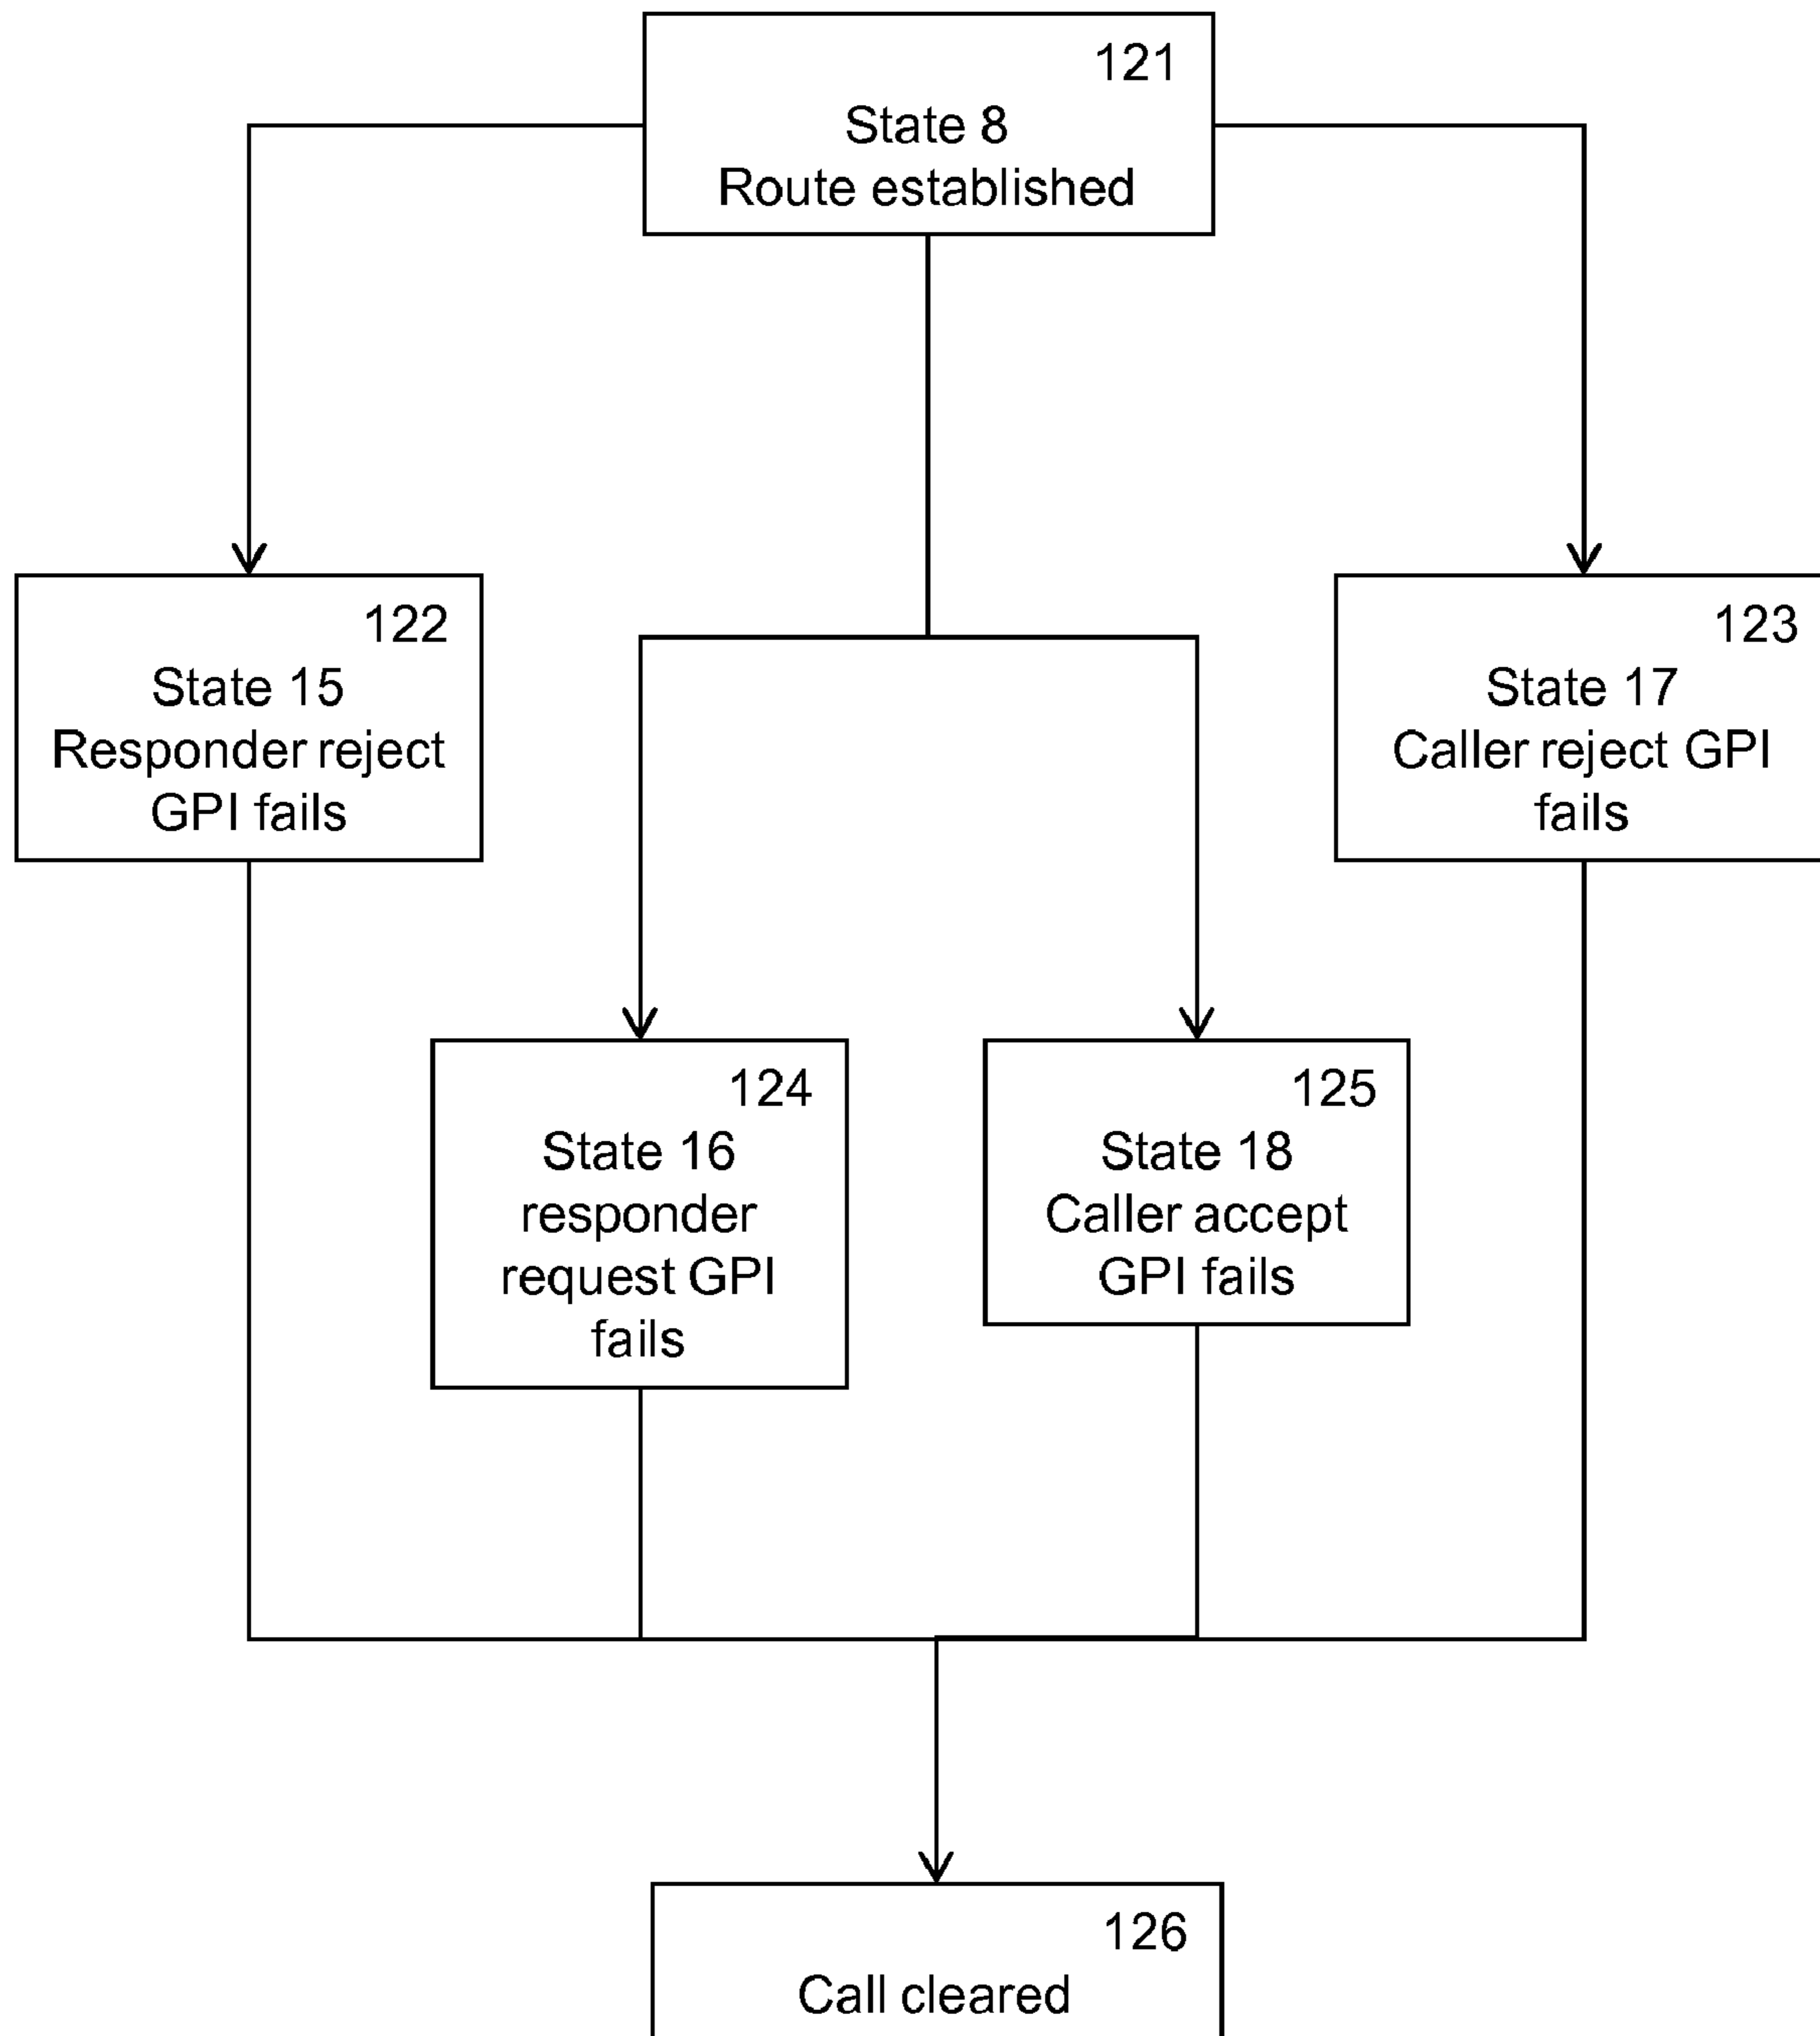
121
State 8
Route established

122
State 15
Responder reject GPI fails

123
State 17
Caller reject GPI fails

124
State 16
responder request GPI fails

125
State 18
Caller accept GPI fails

126
Call cleared